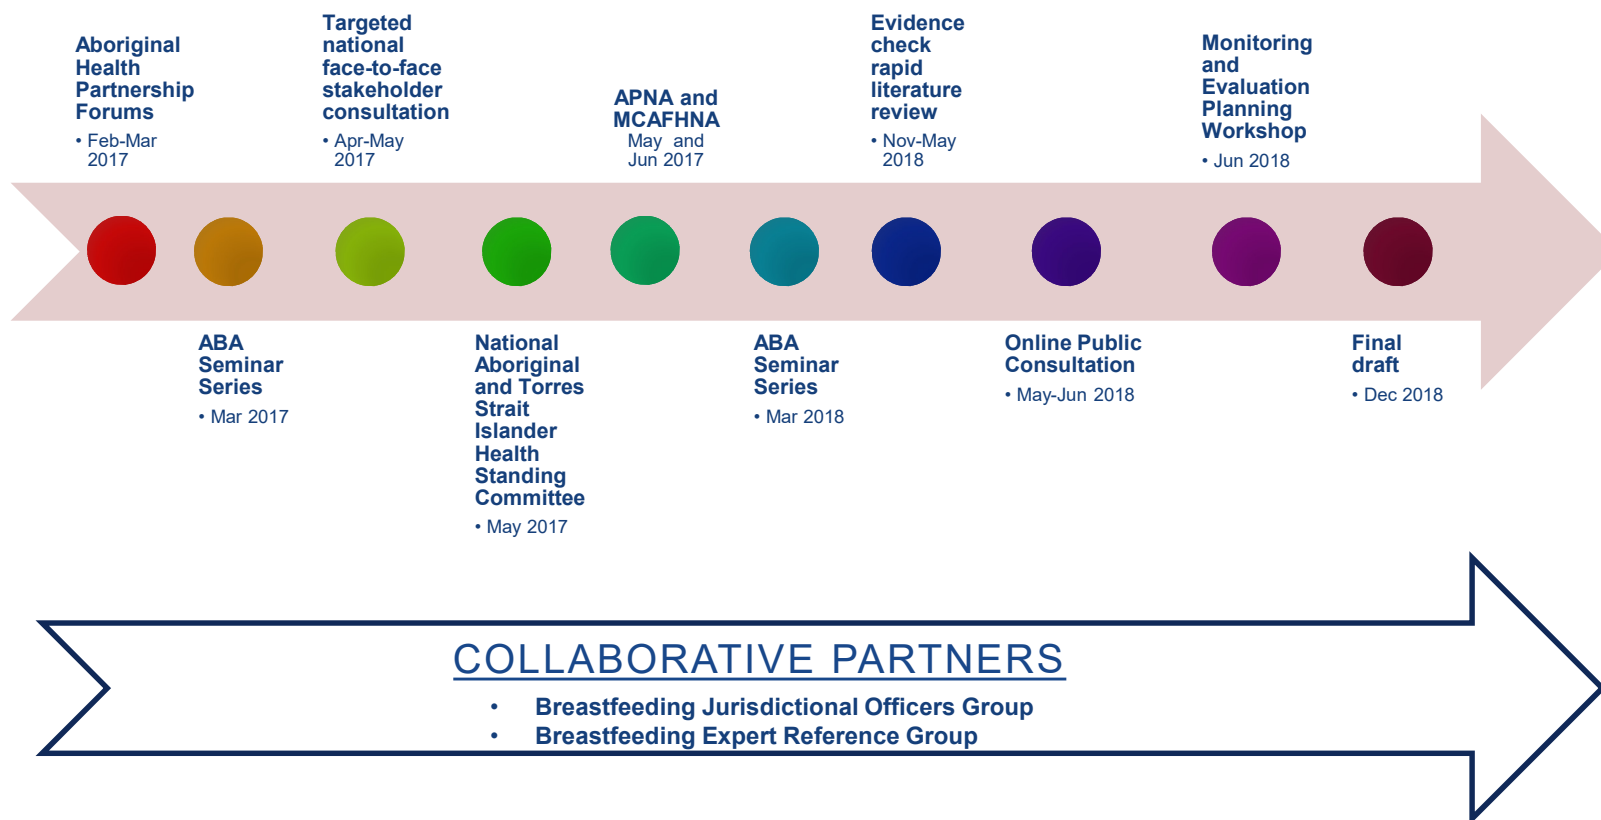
Aboriginal Health Partnership Forums

• Feb-Mar 2017

ABA Seminar Series

• Mar 2017

Targeted national face-to-face stakeholder consultation

• Apr-May 2017

National Aboriginal and Torres Strait Islander Health Standing Committee

• May 2017

APNA and MCAFHNA

May and Jun 2017

ABA Seminar Series

• Mar 2018

Evidence check rapid literature review

• Nov-May 2018

Online Public Consultation

• May-Jun 2018

Monitoring and Evaluation Planning Workshop

• Jun 2018

Final draft

• Dec 2018

COLLABORATIVE PARTNERS

• Breastfeeding Jurisdictional Officers Group
• Breastfeeding Expert Reference Group